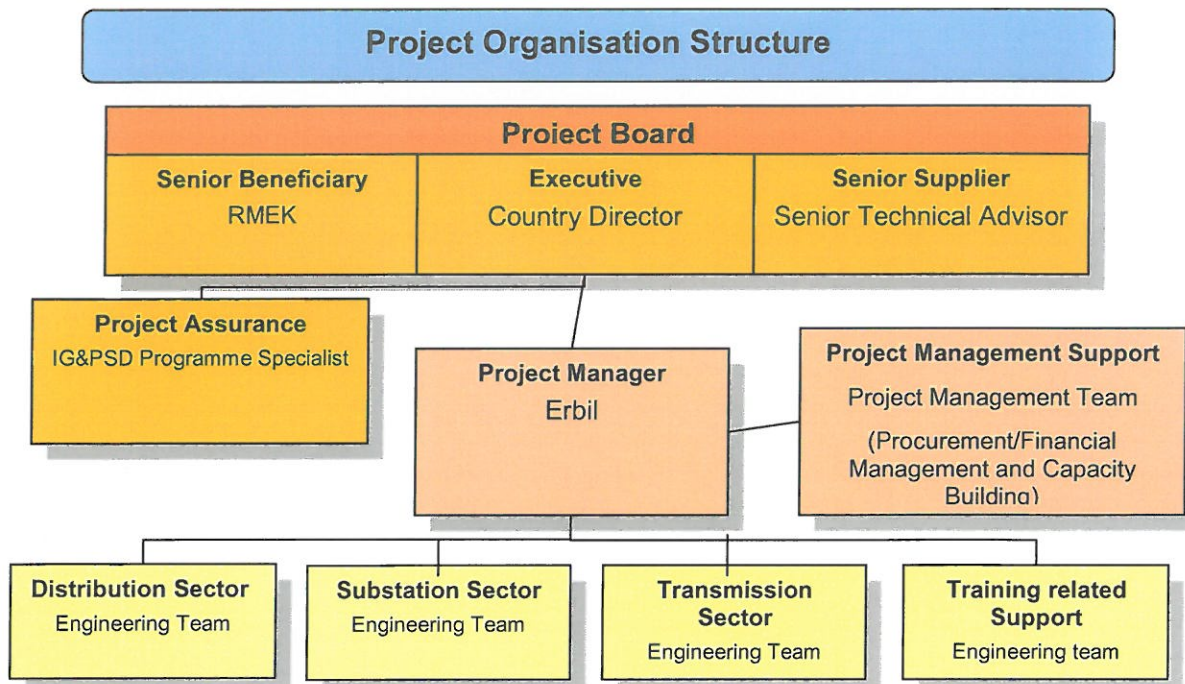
Project Organisation Structure

Project Board

Senior Beneficiary
RMEK

Executive
Country Director

Senior Supplier
Senior Technical Advisor

Project Assurance
IG&PSD Programme Specialist

Project Manager
Erbil

Project Management Support
Project Management Team
(Procurement/Financial Management and Capacity Building)

Distribution Sector
Engineering Team

Substation Sector
Engineering Team

Transmission Sector
Engineering Team

Training related Support
Engineering team